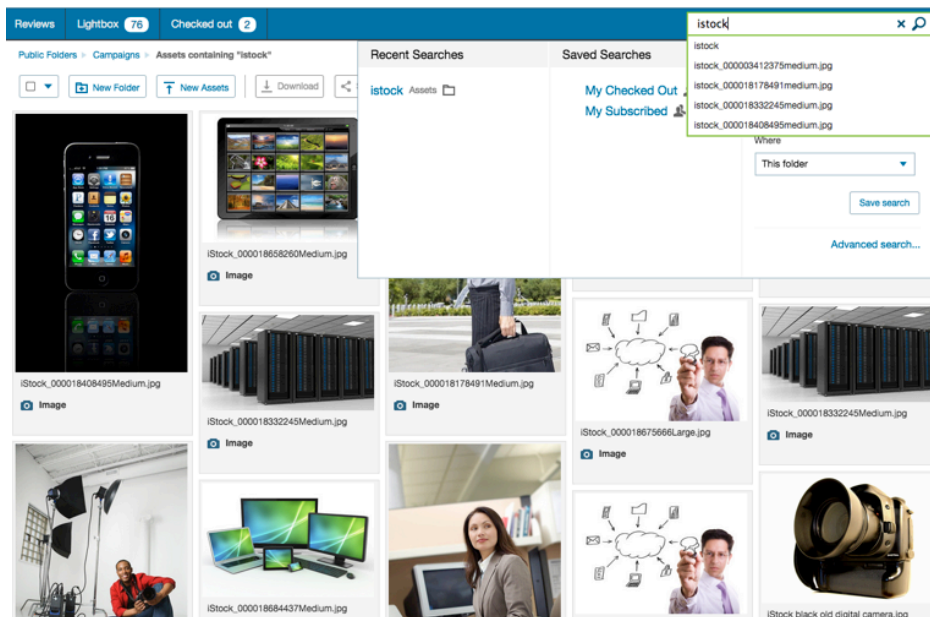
Reviews Lightbox 76 Checked out 2

istock

istock
istock_000003412375medium.jpg
istock_000018178491medium.jpg
istock_000018332245medium.jpg
istock_000018408495medium.jpg

Public Folders > Campaigns > Assets containing "istock"

New Folder New Assets Download

Recent Searches
istock Assets

Saved Searches
My Checked Out
My Subscribed

Where
This folder
Save search
Advanced search...

iStock_000018658260Medium.jpg
Image

iStock_000018408495Medium.jpg
Image

iStock_000018332245Medium.jpg
Image

iStock_000018178491Medium.jpg
Image

iStock_000018675666Large.jpg
Image

iStock_000018332245Medium.jpg
Image

iStock_000018684437Medium.jpg

iStock black old digital camera.jpg